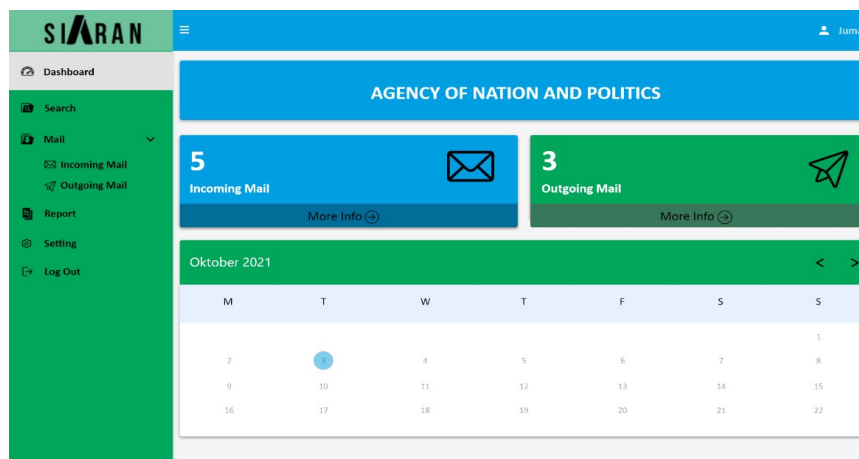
SIARAN

Dashboard

Search

Mail

Incoming Mail

Outgoing Mail

Report

Setting

Log Out

Juma

AGENCY OF NATION AND POLITICS

5
Incoming Mail
More Info

3
Outgoing Mail
More Info

Oktober 2021

| M | T | W | T | F | S | S |
|---|---|---|---|---|---|---|
| | | | | | | 1 |
| 2 | 3 | 4 | 5 | 6 | 7 | 8 |
| 9 | 10 | 11 | 12 | 13 | 14 | 15 |
| 16 | 17 | 18 | 19 | 20 | 21 | 22 |